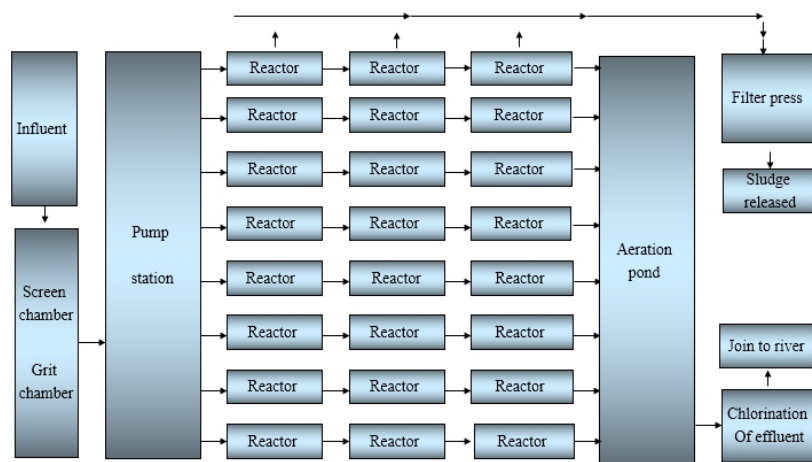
Influent

Screen chamber

Grit chamber

Pump station

Reactor
Reactor
Reactor

Reactor
Reactor
Reactor

Reactor
Reactor
Reactor

Reactor
Reactor
Reactor

Reactor
Reactor
Reactor

Reactor
Reactor
Reactor

Reactor
Reactor
Reactor

Reactor
Reactor
Reactor

Aeration pond

Filter press

Sludge released

Join to river

Chlorination Of effluent